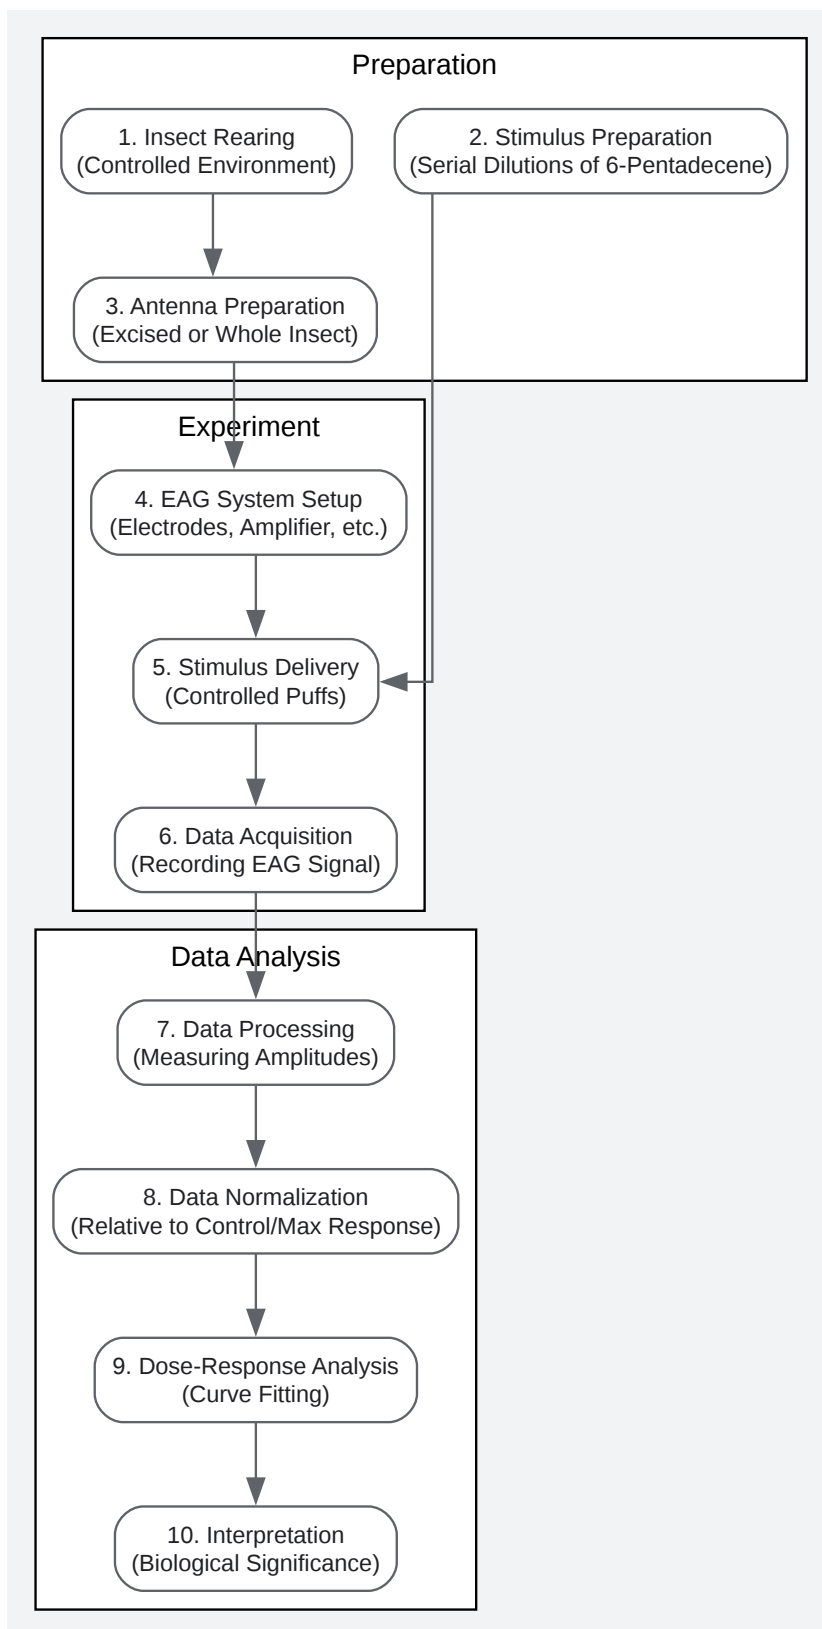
Preparation

1. Insect Rearing
(Controlled Environment)

2. Stimulus Preparation
(Serial Dilutions of 6-Pentadecene)

3. Antenna Preparation
(Excised or Whole Insect)

Experiment

4. EAG System Setup
(Electrodes, Amplifier, etc.)

5. Stimulus Delivery
(Controlled Puffs)

6. Data Acquisition
(Recording EAG Signal)

Data Analysis

7. Data Processing
(Measuring Amplitudes)

8. Data Normalization
(Relative to Control/Max Response)

9. Dose-Response Analysis
(Curve Fitting)

10. Interpretation
(Biological Significance)